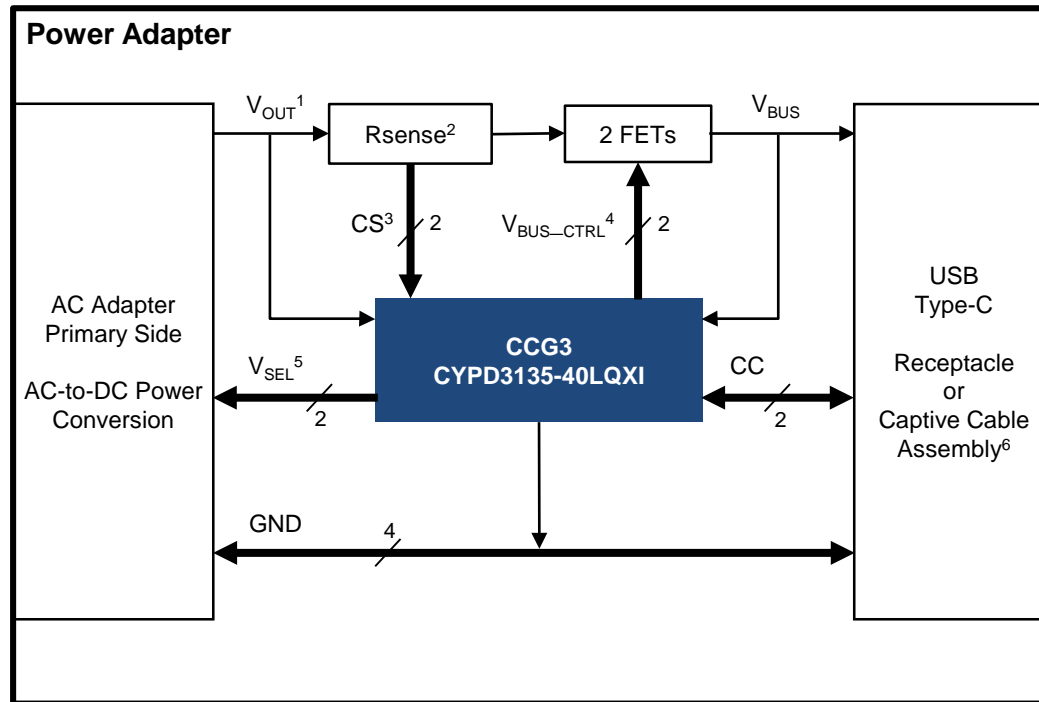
Power Adapter

$V_{OUT}$$^1$

Rsense$^2$

2 FETs

$V_{BUS}$

CS$^3$ 2

$V_{BUS—CTRL}$$^4$ 2

AC Adapter Primary Side

AC-to-DC Power Conversion

CCG3
CYPD3135-40LQXI

USB Type-C

Receptacle or Captive Cable Assembly$^6$

$V_{SEL}$$^5$ 2

CC 2

GND 4